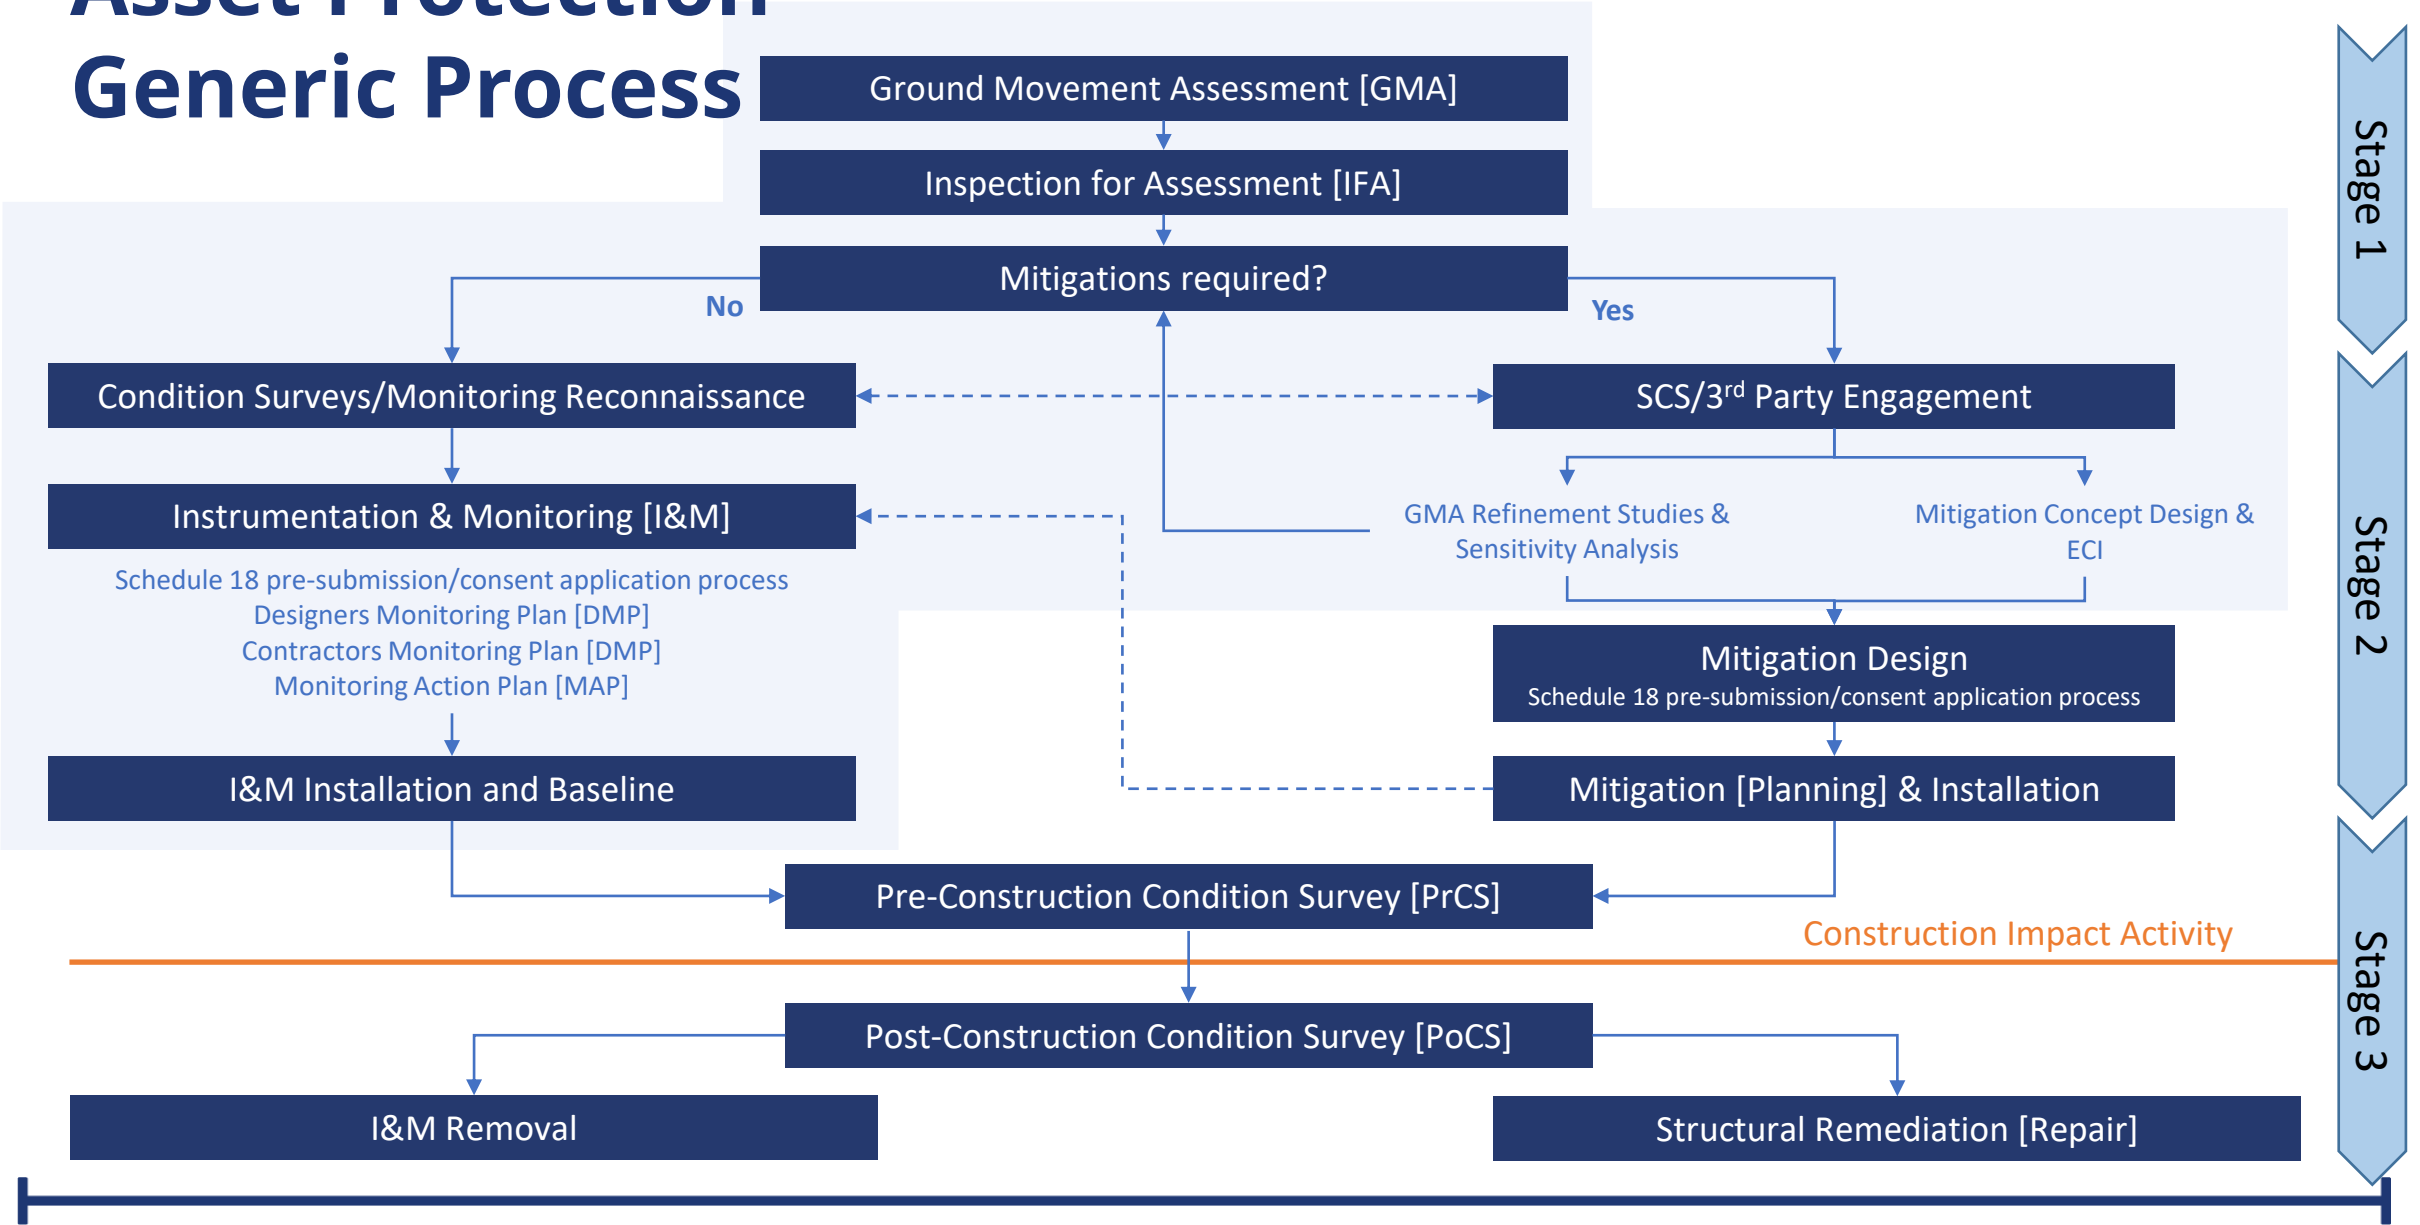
Asset Protection
Generic Process

Ground Movement Assessment [GMA]

Inspection for Assessment [IFA]

Mitigations required?

No

Yes

Condition Surveys/Monitoring Reconnaissance

SCS/3$^{rd}$ Party Engagement

Instrumentation & Monitoring [I&M]

GMA Refinement Studies & Sensitivity Analysis

Mitigation Concept Design & ECI

Schedule 18 pre-submission/consent application process
Designers Monitoring Plan [DMP]
Contractors Monitoring Plan [DMP]
Monitoring Action Plan [MAP]

Mitigation Design
Schedule 18 pre-submission/consent application process

I&M Installation and Baseline

Mitigation [Planning] & Installation

Pre-Construction Condition Survey [PrCS]

Construction Impact Activity

Post-Construction Condition Survey [PoCS]

I&M Removal

Structural Remediation [Repair]

Stage 1

Stage 2

Stage 3